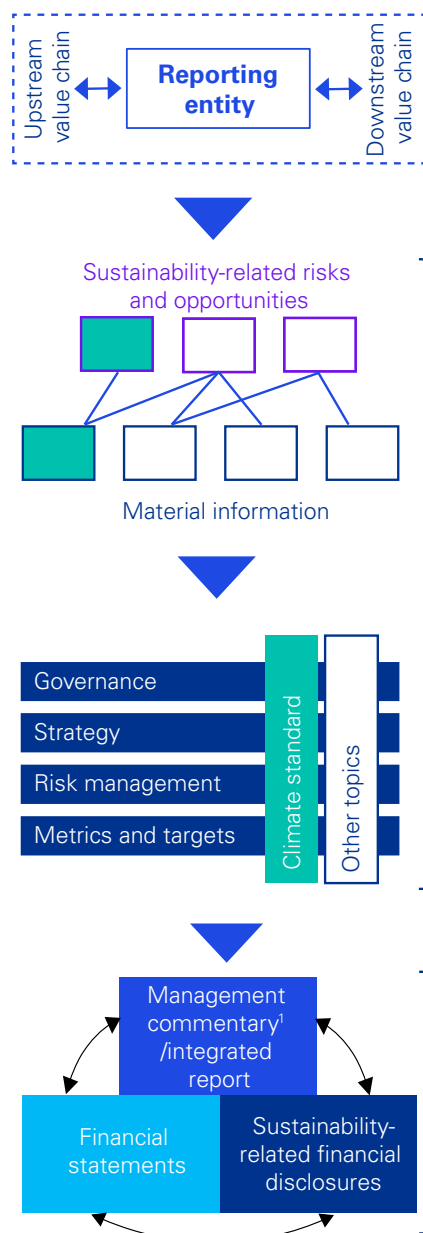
Upstream value chain

Reporting entity

Downstream value chain

Sustainability-related risks and opportunities

Material information

Governance

Strategy

Risk management

Metrics and targets

Climate standard

Other topics

Management commentary$^1$ /integrated report

Financial statements

Sustainability-related financial disclosures